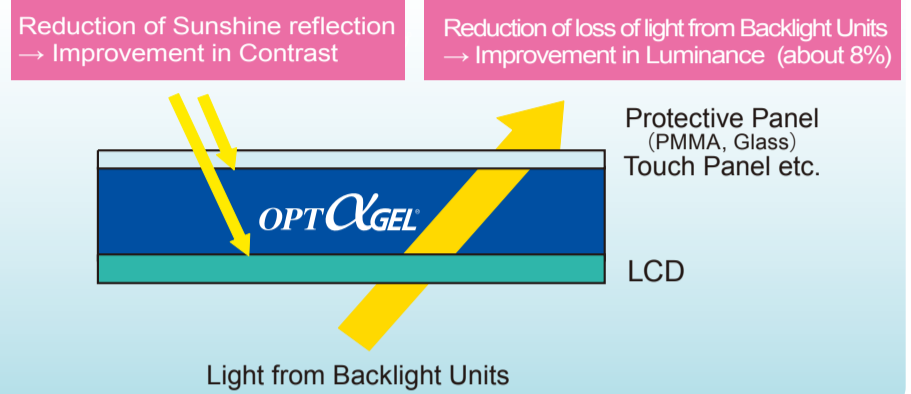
Reduction of Sunshine reflection
→ Improvement in Contrast

Reduction of loss of light from Backlight Units
→ Improvement in Luminance (about 8%)

Protective Panel
(PMMA, Glass)
Touch Panel etc.

OPTαGEL®

LCD

Light from Backlight Units